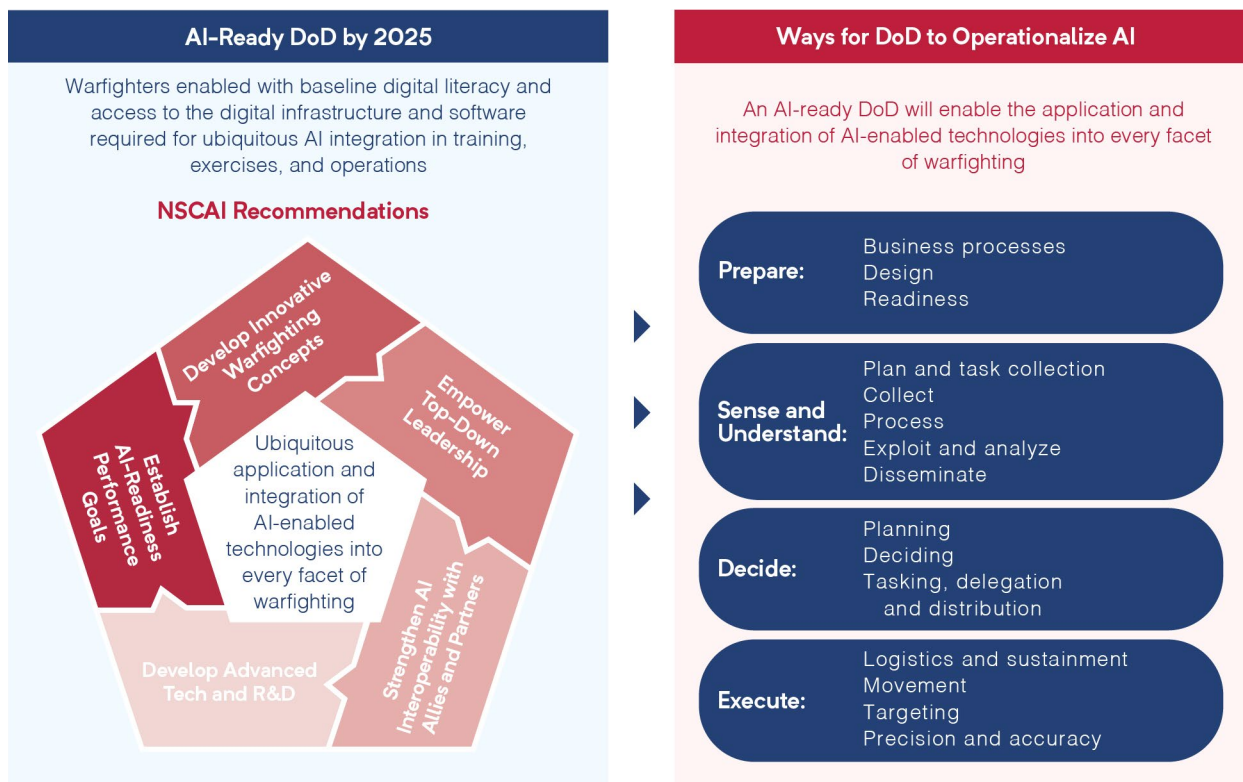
AI-Ready DoD by 2025

Warfighters enabled with baseline digital literacy and access to the digital infrastructure and software required for ubiquitous AI integration in training, exercises, and operations

NSCAI Recommendations

Develop Innovative Warfighting Concepts

Empower Top-Down Leadership

Establish AI-Readiness Performance Goals

Ubiquitous application and integration of AI-enabled technologies into every facet of warfighting

Develop Advanced Tech and R&D

Strengthen AI Interoperability with Allies and Partners

Ways for DoD to Operationalize AI

An AI-ready DoD will enable the application and integration of AI-enabled technologies into every facet of warfighting

Prepare: Business processes
Design
Readiness

Sense and Understand: Plan and task collection
Collect
Process
Exploit and analyze
Disseminate

Decide: Planning
Deciding
Tasking, delegation and distribution

Execute: Logistics and sustainment
Movement
Targeting
Precision and accuracy